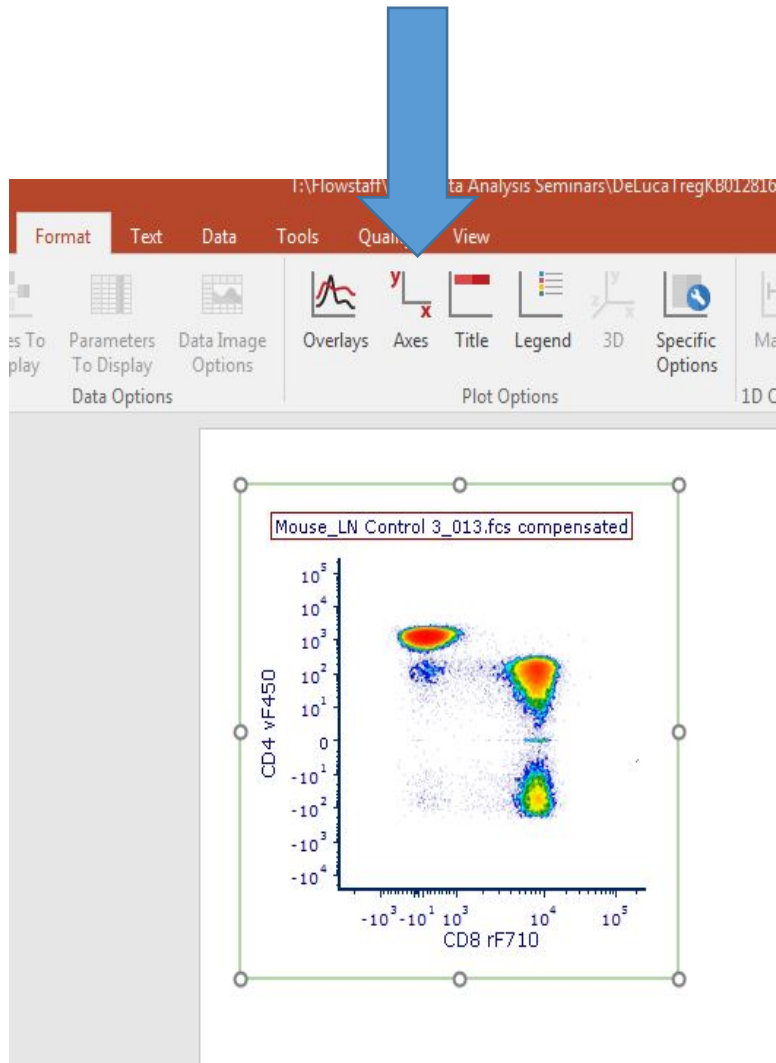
T:\Flowstaff\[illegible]ta Analysis Seminars\DeLucaTregKB012816

Format Text Data Tools Qua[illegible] View

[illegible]es To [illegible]play
Parameters To Display
Data Image Options
Data Options

Overlays
Axes
Title
Legend
3D
Specific Options
Plot Options

Ma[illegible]
1D C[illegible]

Mouse_LN Control 3_013.fcs compensated

CD4 vF450

$10^5$
$10^4$
$10^3$
$10^2$
$10^1$
0
$-10^1$
$-10^2$
$-10^3$
$-10^4$

$-10^3$ $-10^1$ $10^3$ $10^4$ $10^5$

CD8 rF710